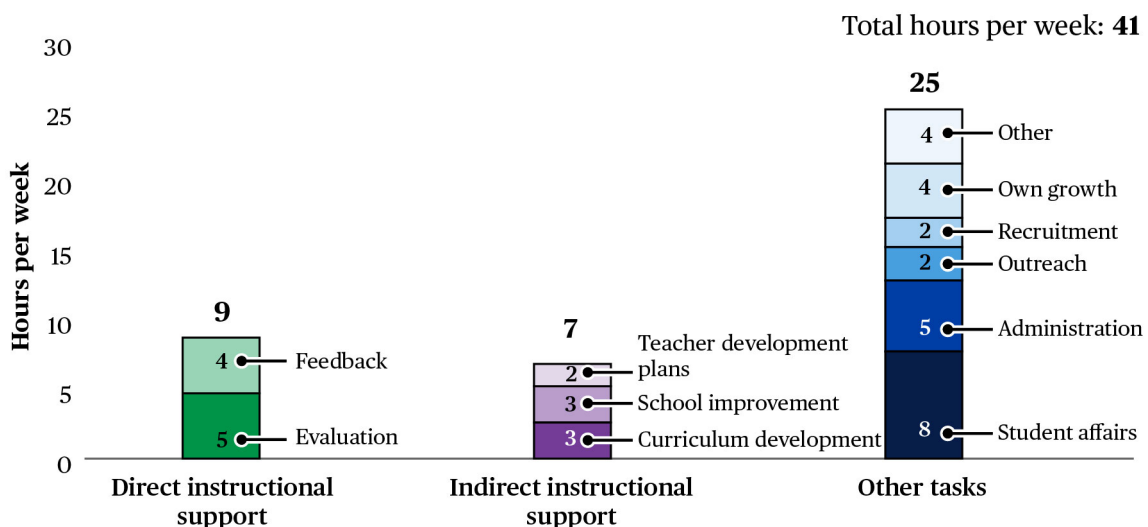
Total hours per week: **41**

Hours per week

30
25
20
15
10
5
0

9
4 Feedback
5 Evaluation
Direct instructional support

7
2 Teacher development plans
3 School improvement
3 Curriculum development
Indirect instructional support

25
4 Other
4 Own growth
2 Recruitment
2 Outreach
5 Administration
8 Student affairs
Other tasks